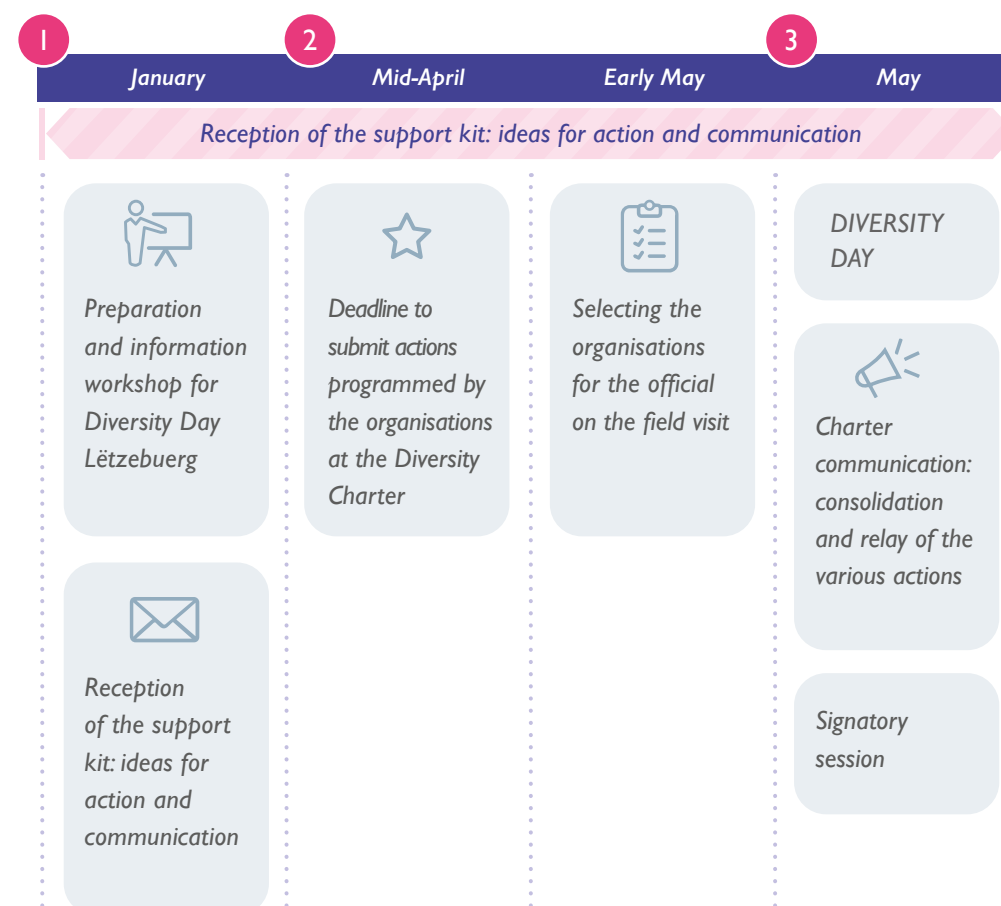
1 January
2 Mid-April
Early May
3 May

Reception of the support kit: ideas for action and communication

Preparation and information workshop for Diversity Day Lëtzebuerg

Reception of the support kit: ideas for action and communication

Deadline to submit actions programmed by the organisations at the Diversity Charter

Selecting the organisations for the official on the field visit

DIVERSITY DAY

Charter communication: consolidation and relay of the various actions

Signatory session